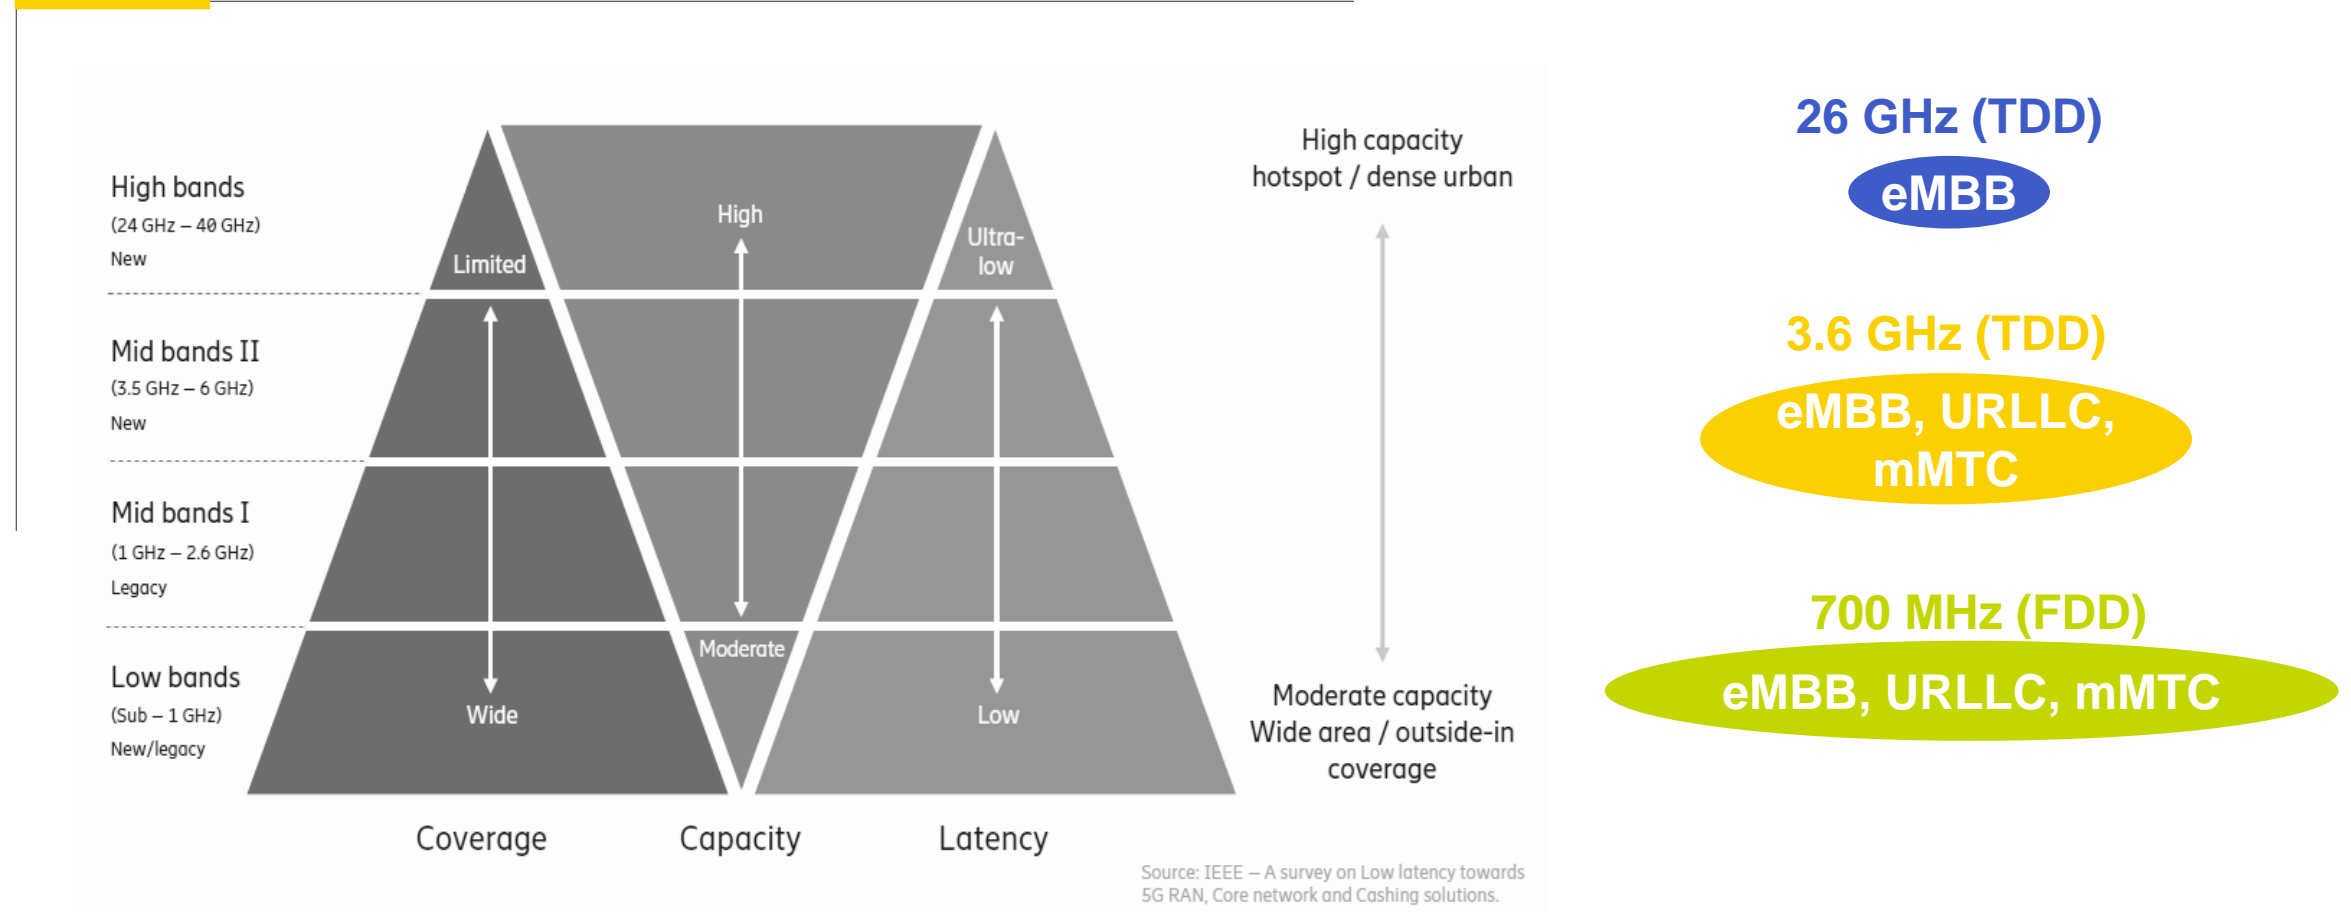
High bands
(24 GHz – 40 GHz)
New

Mid bands II
(3.5 GHz – 6 GHz)
New

Mid bands I
(1 GHz – 2.6 GHz)
Legacy

Low bands
(Sub – 1 GHz)
New/legacy

Limited

High

Ultra-low

Moderate

Wide

Low

Coverage

Capacity

Latency

High capacity hotspot / dense urban

Moderate capacity Wide area / outside-in coverage

Source: IEEE – A survey on Low latency towards 5G RAN, Core network and Cashing solutions.

26 GHz (TDD)

eMBB

3.6 GHz (TDD)

eMBB, URLLC, mMTC

700 MHz (FDD)

eMBB, URLLC, mMTC